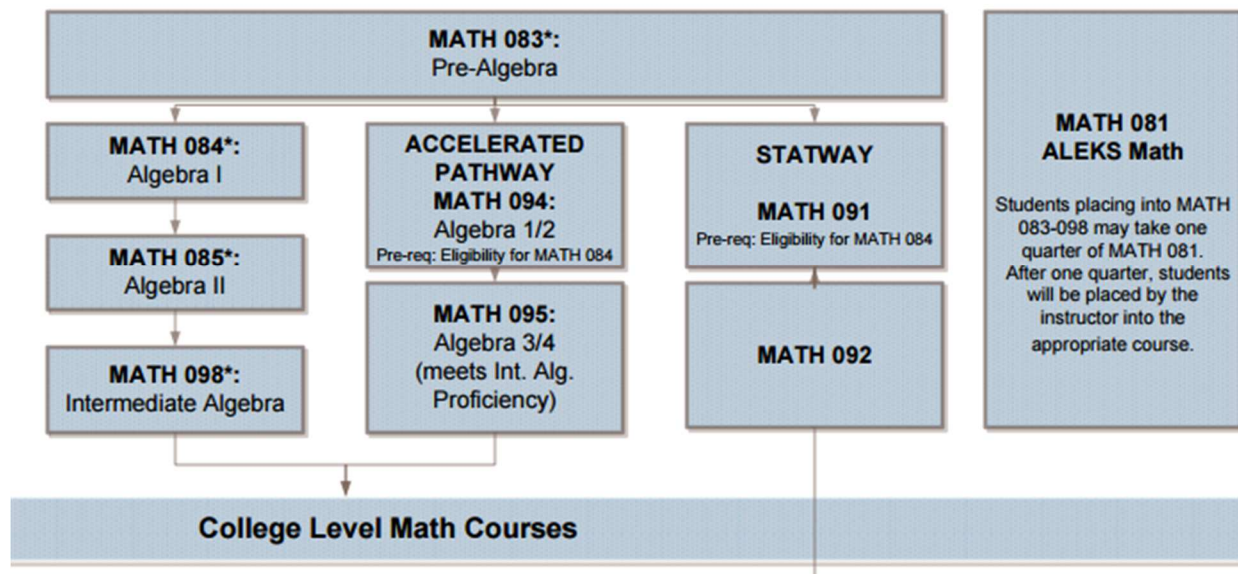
MATH 083*:
Pre-Algebra

MATH 084*:
Algebra I

MATH 085*:
Algebra II

MATH 098*:
Intermediate Algebra

ACCELERATED PATHWAY
MATH 094:
Algebra 1/2
Pre-req: Eligibility for MATH 084

MATH 095:
Algebra 3/4
(meets Int. Alg. Proficiency)

STATWAY

MATH 091
Pre-req: Eligibility for MATH 084

MATH 092

MATH 081
ALEKS Math

Students placing into MATH 083-098 may take one quarter of MATH 081. After one quarter, students will be placed by the instructor into the appropriate course.

College Level Math Courses